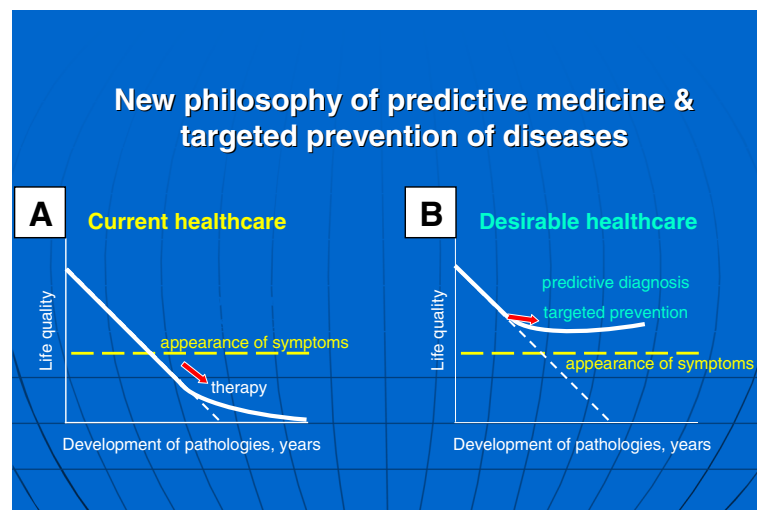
New philosophy of predictive medicine & targeted prevention of diseases

A

Current healthcare

Life quality

appearance of symptoms

therapy

Development of pathologies, years

B

Desirable healthcare

predictive diagnosis

targeted prevention

Life quality

appearance of symptoms

Development of pathologies, years